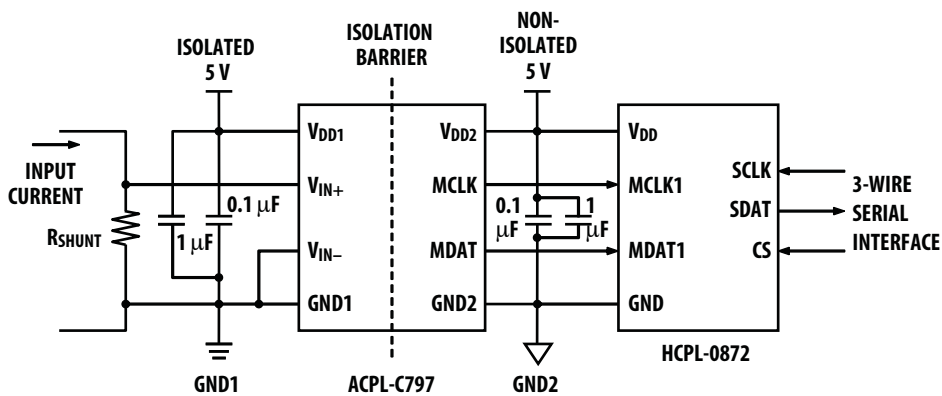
ISOLATED 5 V

ISOLATION BARRIER

NON-ISOLATED 5 V

INPUT CURRENT

$R_{SHUNT}$

1 μF

0.1 μF

$V_{DD1}$

$V_{IN+}$

$V_{IN-}$

GND1

$V_{DD2}$

MCLK

MDAT

GND2

0.1 μF

1 μF

$V_{DD}$

MCLK1

MDAT1

GND

SCLK

SDAT

CS

3-WIRE SERIAL INTERFACE

GND1

ACPL-C797

GND2

HCPL-0872